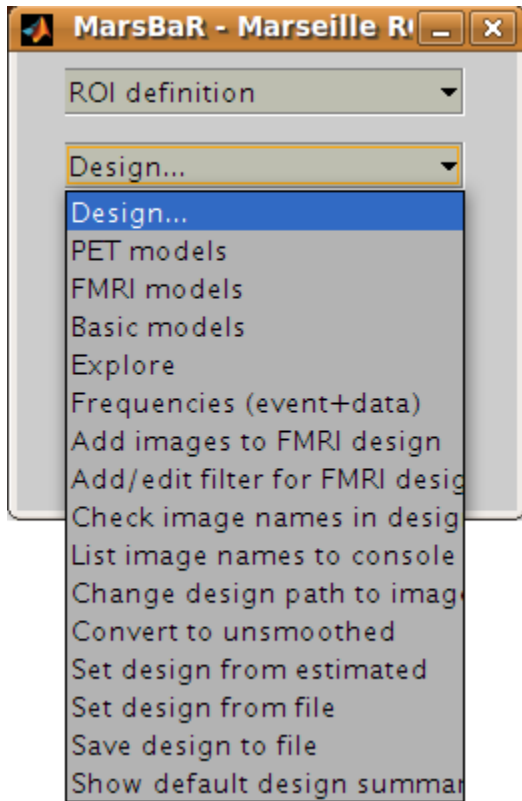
MarsBaR - Marseille R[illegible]

ROI definition

Design...

Design...
PET models
FMRI models
Basic models
Explore
Frequencies (event+data)
Add images to FMRI design
Add/edit filter for FMRI desig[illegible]
Check image names in desig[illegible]
List image names to console
Change design path to imag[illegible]
Convert to unsmoothed
Set design from estimated
Set design from file
Save design to file
Show default design summar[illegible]